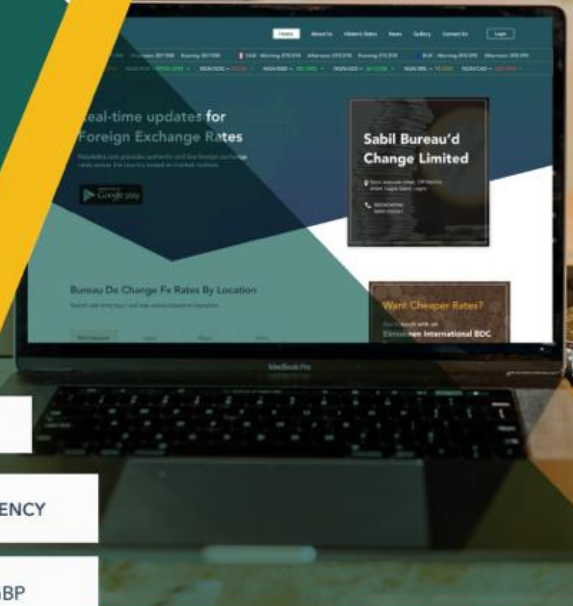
Home About Us Historic Rates News Gallery Contact Us Login

eal-time updates for Foreign Exchange Rates

Google play

Sabil Bureau'd Change Limited

Bureau De Change Fx Rates By Location

Want Cheaper Rates?

MacBook Pro

ENCY

BP